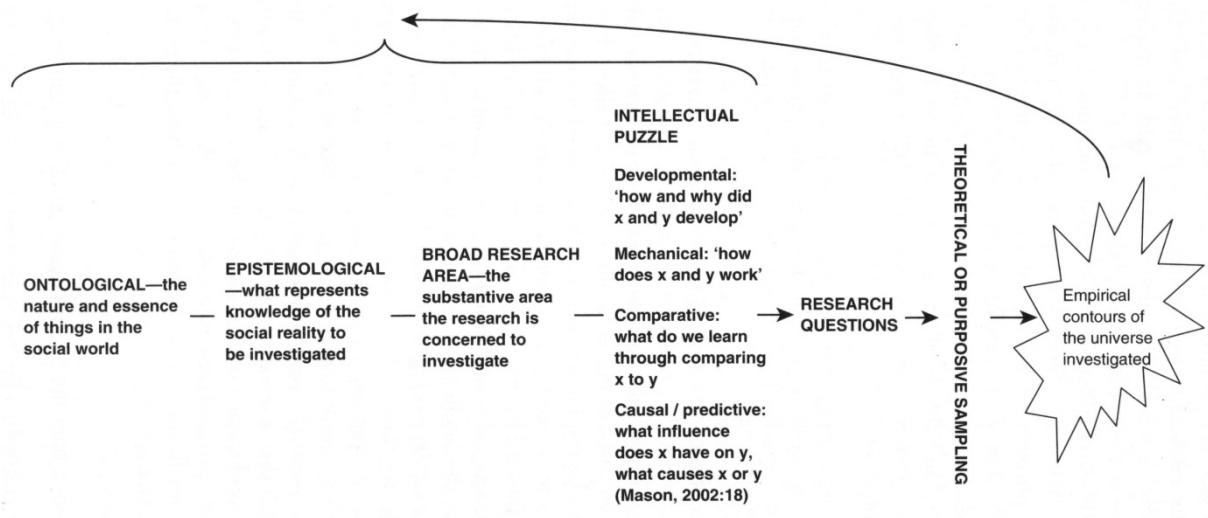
ONTOLOGICAL—the nature and essence of things in the social world

EPISTEMOLOGICAL—what represents knowledge of the social reality to be investigated

BROAD RESEARCH AREA—the substantive area the research is concerned to investigate

INTELLECTUAL PUZZLE

Developmental: 'how and why did x and y develop'

Mechanical: 'how does x and y work'

Comparative: what do we learn through comparing x to y

Causal / predictive: what influence does x have on y, what causes x or y (Mason, 2002:18)

RESEARCH QUESTIONS

THEORETICAL OR PURPOSIVE SAMPLING

Empirical contours of the universe investigated